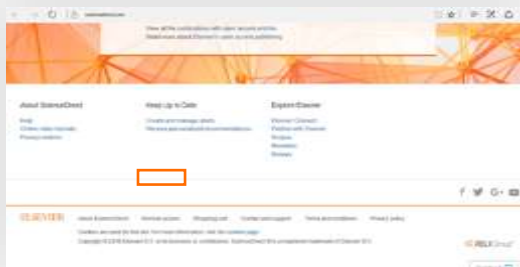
sciencedirect.com

View all the contributions with open access articles.
Read more about Elsevier's open access publishing.

About ScienceDirect

Help
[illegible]
Privacy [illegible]

Keep Up to Date

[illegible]
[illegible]

Explore Elsevier

Elsevier Connect
Publish with Elsevier
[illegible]
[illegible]
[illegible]

f
G+

ELSEVIER

About ScienceDirect
Remote access
Shopping cart
Contact and support
Terms and conditions
Privacy policy

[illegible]
Copyright © 2018 Elsevier B.V. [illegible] ScienceDirect ® is a registered trademark of Elsevier B.V.

RELX Group™